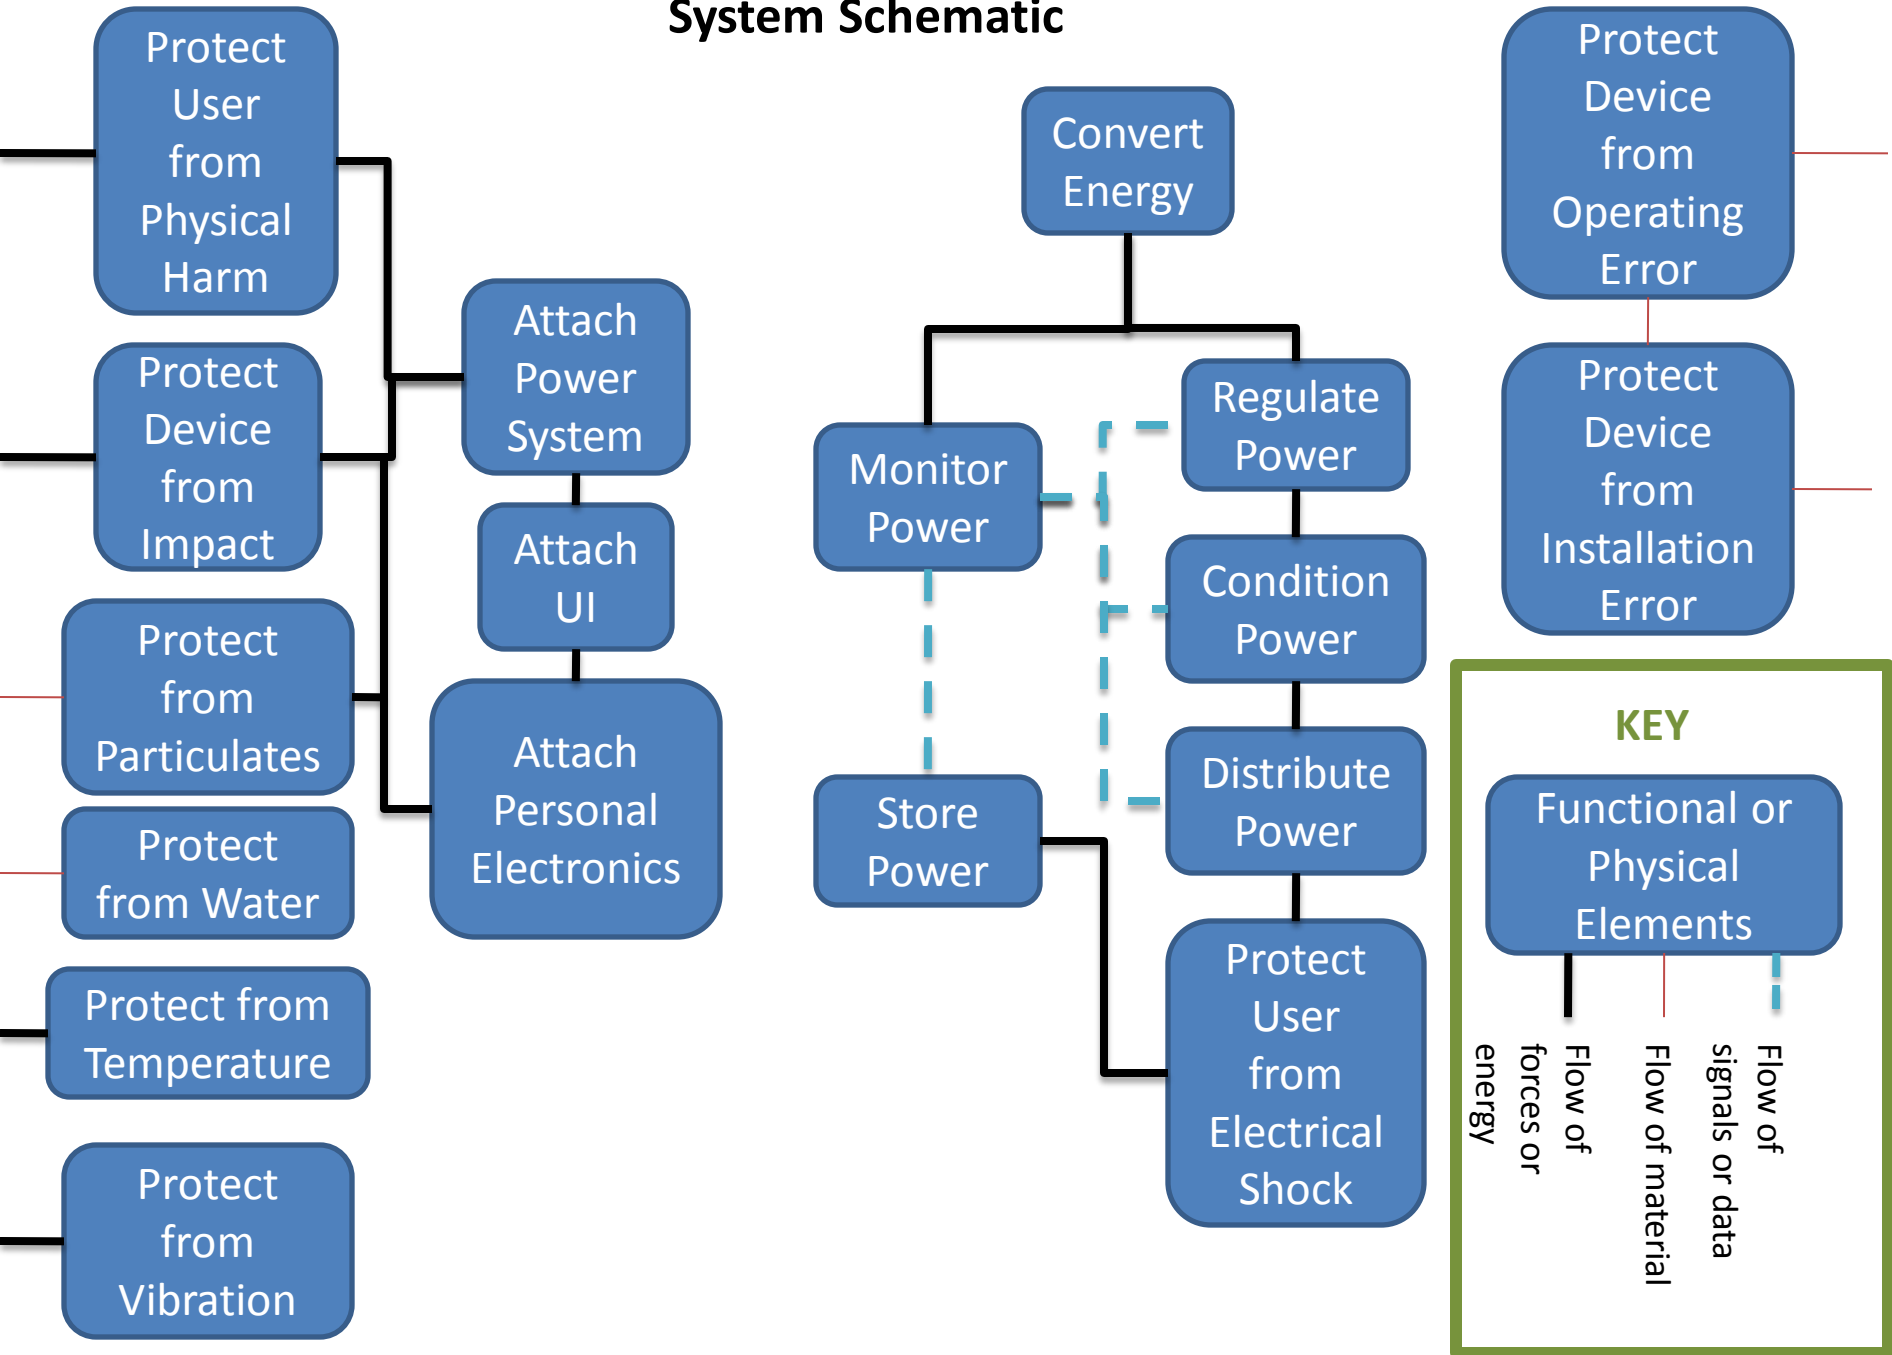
System Schematic

Protect User from Physical Harm

Protect Device from Impact

Protect from Particulates

Protect from Water

Protect from Temperature

Protect from Vibration

Attach Power System

Attach UI

Attach Personal Electronics

Convert Energy

Monitor Power

Store Power

Regulate Power

Condition Power

Distribute Power

Protect User from Electrical Shock

Protect Device from Operating Error

Protect Device from Installation Error

KEY

Functional or Physical Elements

Flow of forces or energy

Flow of material

Flow of signals or data